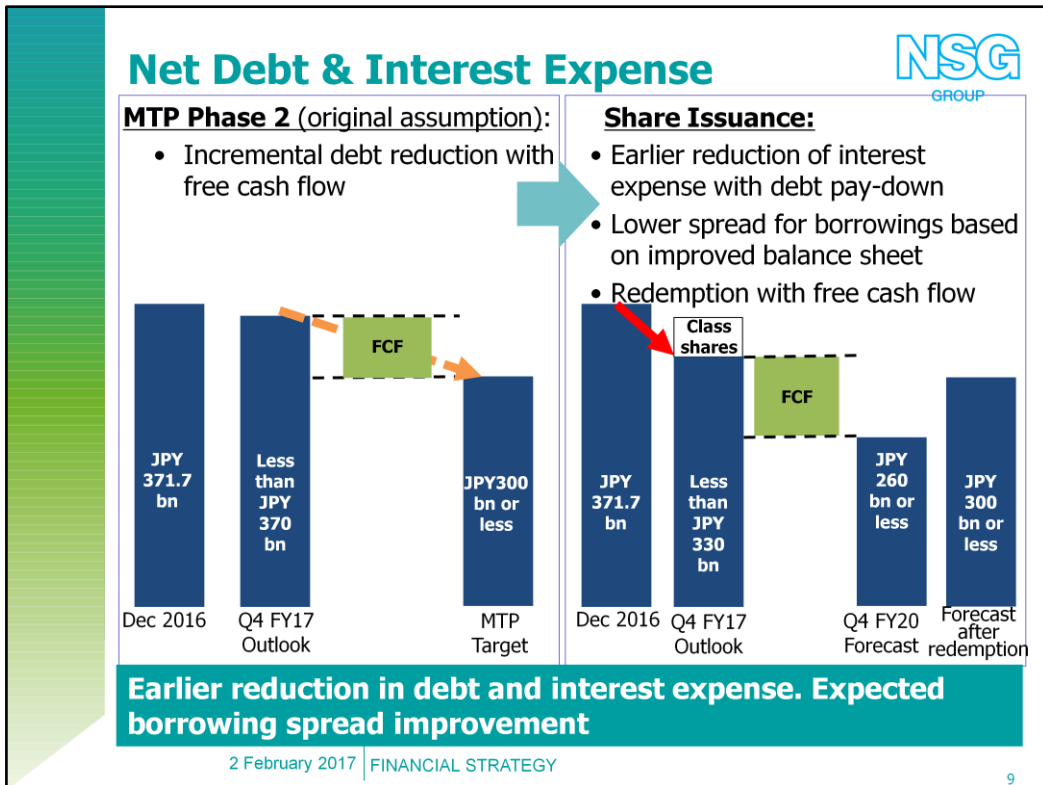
Net Debt & Interest Expense

NSG GROUP

MTP Phase 2 (original assumption):

• Incremental debt reduction with free cash flow

Share Issuance:

• Earlier reduction of interest expense with debt pay-down
• Lower spread for borrowings based on improved balance sheet
• Redemption with free cash flow

FCF

JPY 371.7 bn

Less than JPY 370 bn

JPY300 bn or less

Dec 2016

Q4 FY17 Outlook

MTP Target

Class shares

FCF

JPY 371.7 bn

Less than JPY 330 bn

JPY 260 bn or less

JPY 300 bn or less

Dec 2016

Q4 FY17 Outlook

Q4 FY20 Forecast

Forecast after redemption

Earlier reduction in debt and interest expense. Expected borrowing spread improvement

2 February 2017 FINANCIAL STRATEGY

9